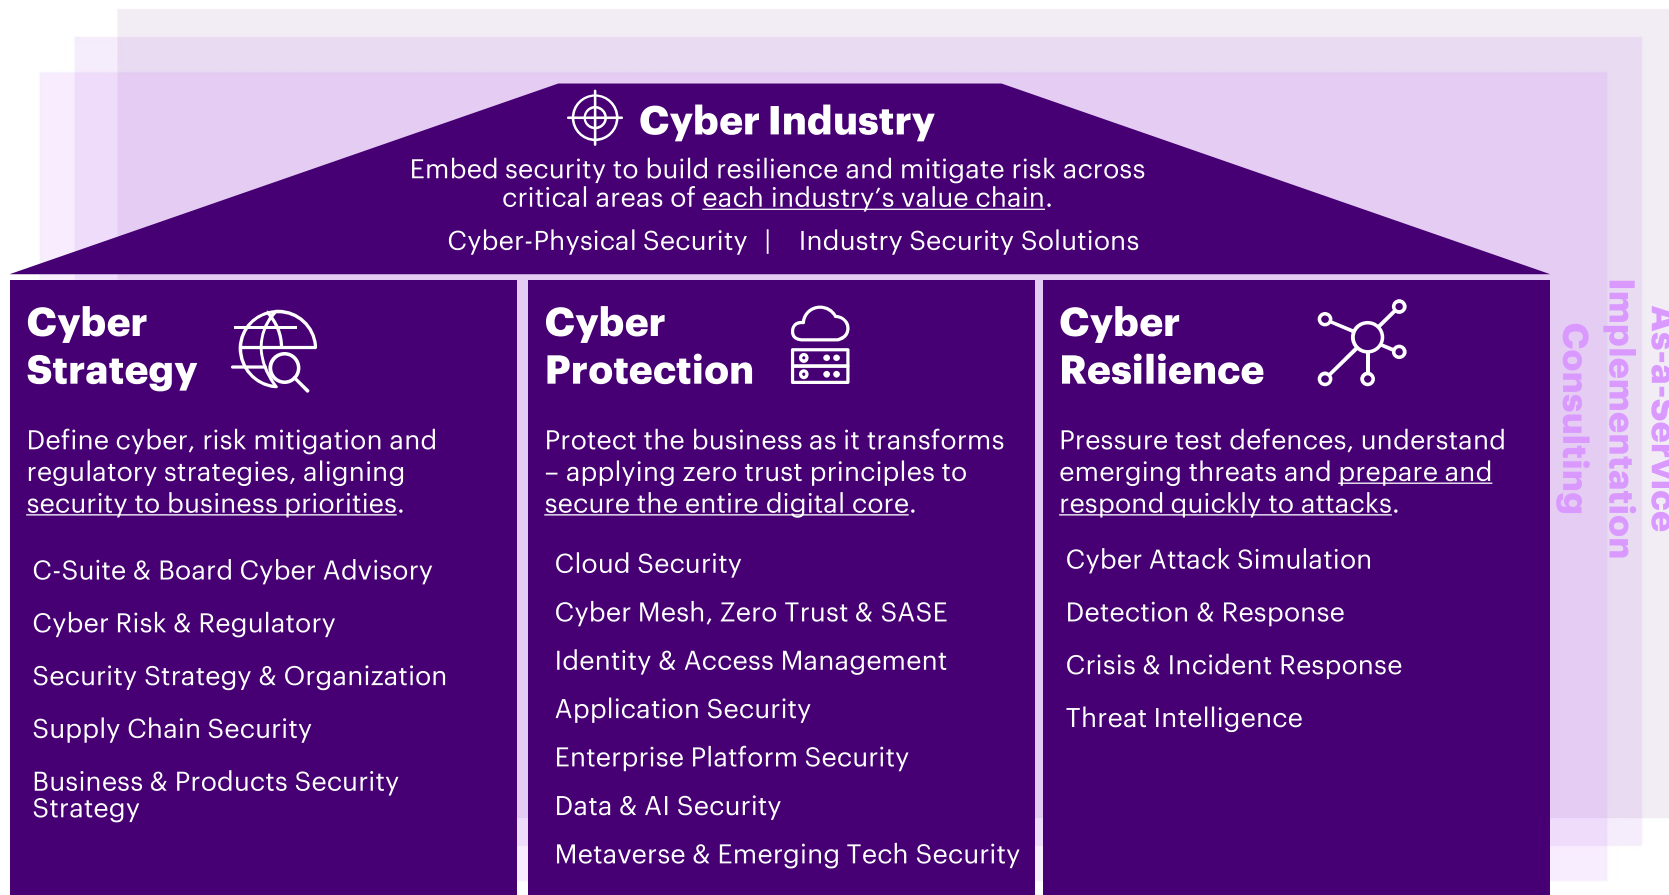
Cyber Industry

Embed security to build resilience and mitigate risk across critical areas of each industry's value chain.

Cyber-Physical Security | Industry Security Solutions

Cyber Strategy

Define cyber, risk mitigation and regulatory strategies, aligning security to business priorities.

C-Suite & Board Cyber Advisory

Cyber Risk & Regulatory

Security Strategy & Organization

Supply Chain Security

Business & Products Security Strategy

Cyber Protection

Protect the business as it transforms – applying zero trust principles to secure the entire digital core.

Cloud Security

Cyber Mesh, Zero Trust & SASE

Identity & Access Management

Application Security

Enterprise Platform Security

Data & AI Security

Metaverse & Emerging Tech Security

Cyber Resilience

Pressure test defences, understand emerging threats and prepare and respond quickly to attacks.

Cyber Attack Simulation

Detection & Response

Crisis & Incident Response

Threat Intelligence

Consulting

Implementation

As-a-Service